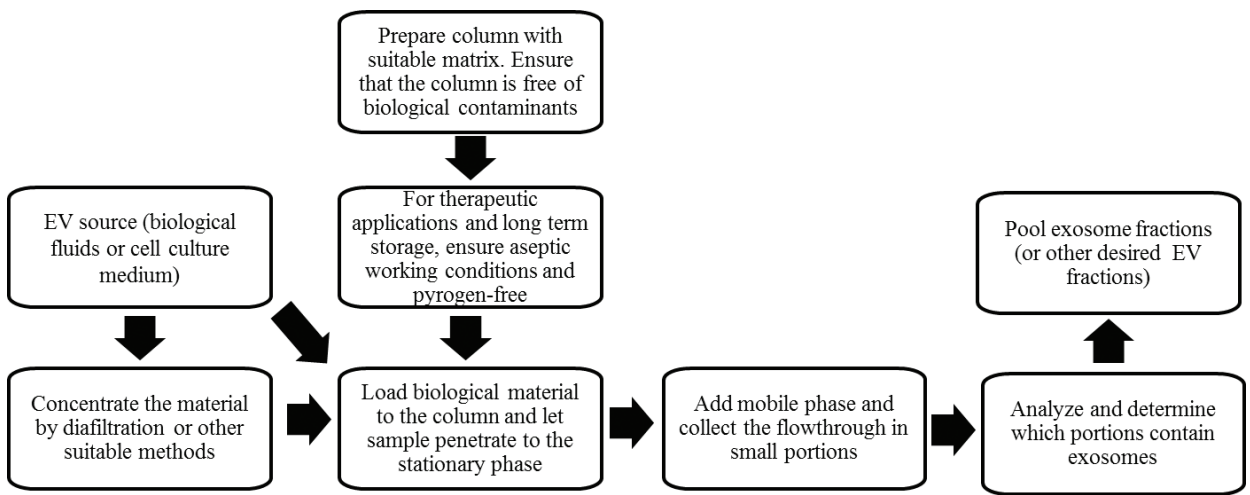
Prepare column with suitable matrix. Ensure that the column is free of biological contaminants

EV source (biological fluids or cell culture medium)

For therapeutic applications and long term storage, ensure aseptic working conditions and pyrogen-free

Pool exosome fractions (or other desired EV fractions)

Concentrate the material by diafiltration or other suitable methods

Load biological material to the column and let sample penetrate to the stationary phase

Add mobile phase and collect the flowthrough in small portions

Analyze and determine which portions contain exosomes